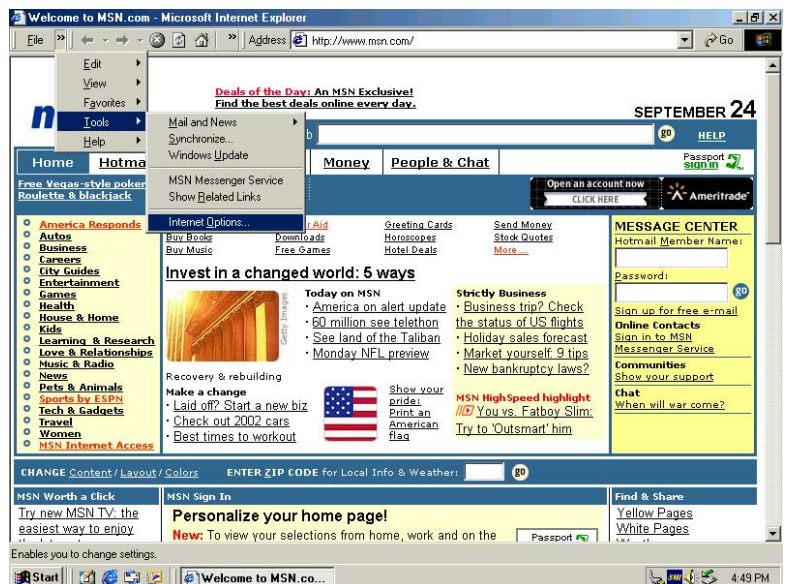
Welcome to MSN.com - Microsoft Internet Explorer

File » Address http://www.msn.com/ Go

Edit
View
Favorites
Tools
Help

Mail and News
Synchronize...
Windows Update
MSN Messenger Service
Show Related Links
Internet Options...

Deals of the Day: An MSN Exclusive!
Find the best deals online every day.

SEPTEMBER 24

go HELP

Home Hotma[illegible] Money People & Chat Passport sign in

Free Vegas-style poker Roulette & blackjack

Open an account now CLICK HERE Ameritrade

America Responds
Autos
Business
Careers
City Guides
Entertainment
Games
Health
House & Home
Kids
Learning & Research
Love & Relationships
Music & Radio
News
Pets & Animals
Sports by ESPN
Tech & Gadgets
Travel
Women
MSN Internet Access

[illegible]r Aid
Buy Books
Buy Music
Downloads
Free Games
Greeting Cards
Horoscopes
Hotel Deals
Send Money
Stock Quotes
More ...

Invest in a changed world: 5 ways

Getty Images

Today on MSN
· America on alert update
· 60 million see telethon
· See land of the Taliban
· Monday NFL preview

Strictly Business
· Business trip? Check the status of US flights
· Holiday sales forecast
· Market yourself: 9 tips
· New bankruptcy laws?

Recovery & rebuilding
Make a change
· Laid off? Start a new biz
· Check out 2002 cars
· Best times to workout

Show your pride: Print an American flag

MSN HighSpeed highlight
You vs. Fatboy Slim: Try to 'Outsmart' him

MESSAGE CENTER
Hotmail Member Name:
Password:
go
Sign up for free e-mail
Online Contacts
Sign in to MSN Messenger Service
Communities
Show your support
Chat
When will war come?

CHANGE Content / Layout / Colors ENTER ZIP CODE for Local Info & Weather: go

MSN Worth a Click
Try new MSN TV: the easiest way to enjoy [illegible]

MSN Sign In
Personalize your home page!
New: To view your selections from home, work and on the
Passport

Find & Share
Yellow Pages
White Pages

Enables you to change settings.

Start Welcome to MSN.co... 4:49 PM